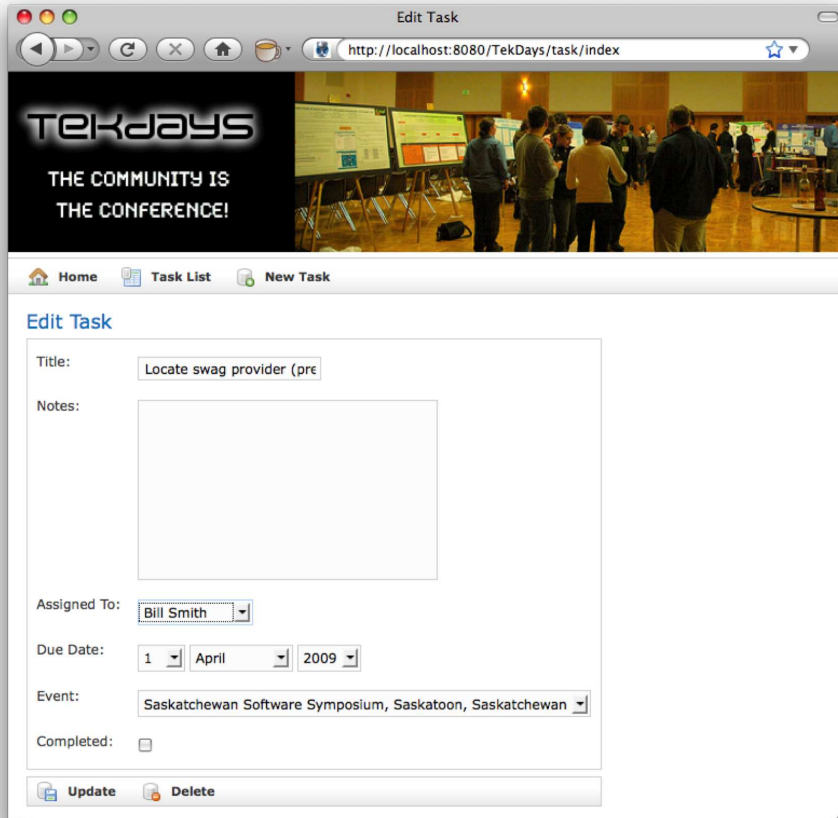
Edit Task

http://localhost:8080/TekDays/task/index

TekDays

THE COMMUNITY IS THE CONFERENCE!

Home Task List New Task

Edit Task

Title: Locate swag provider (pre

Notes:

Assigned To: Bill Smith

Due Date: 1 April 2009

Event: Saskatchewan Software Symposium, Saskatoon, Saskatchewan

Completed:

Update Delete